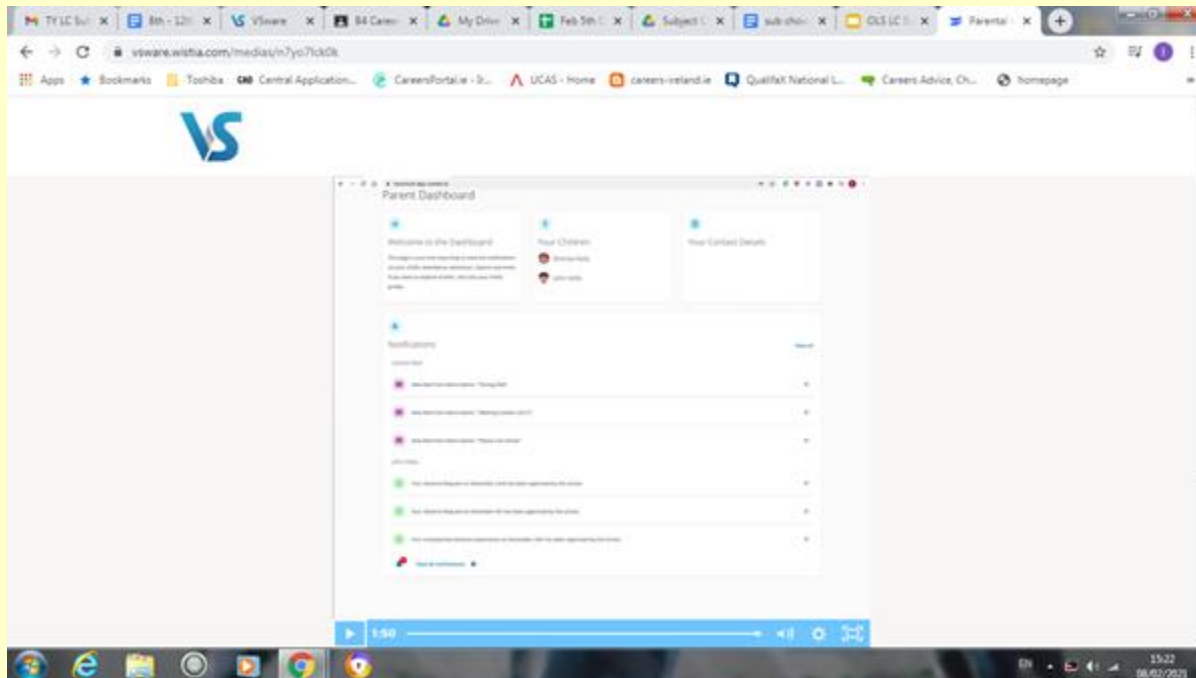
TY LC Su | 8th - 12t | VSware | B4 Caree | My Drive | Feb 5th | Subject | sub choi | OLS LC | Parental

vsware.wistia.com/medias/n7yo7lck0k

Apps | Bookmarks | Toshiba | CAO Central Application... | CareersPortal.ie - Ir... | UCAS - Home | careers-ireland.ie | QualifaX National L... | Careers Advice, Ch... | homepage

VS

Parent Dashboard

Welcome to the Dashboard

Your Children

Your Contact Details

Notifications

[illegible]

1:50

EN

15:22
08/02/2021